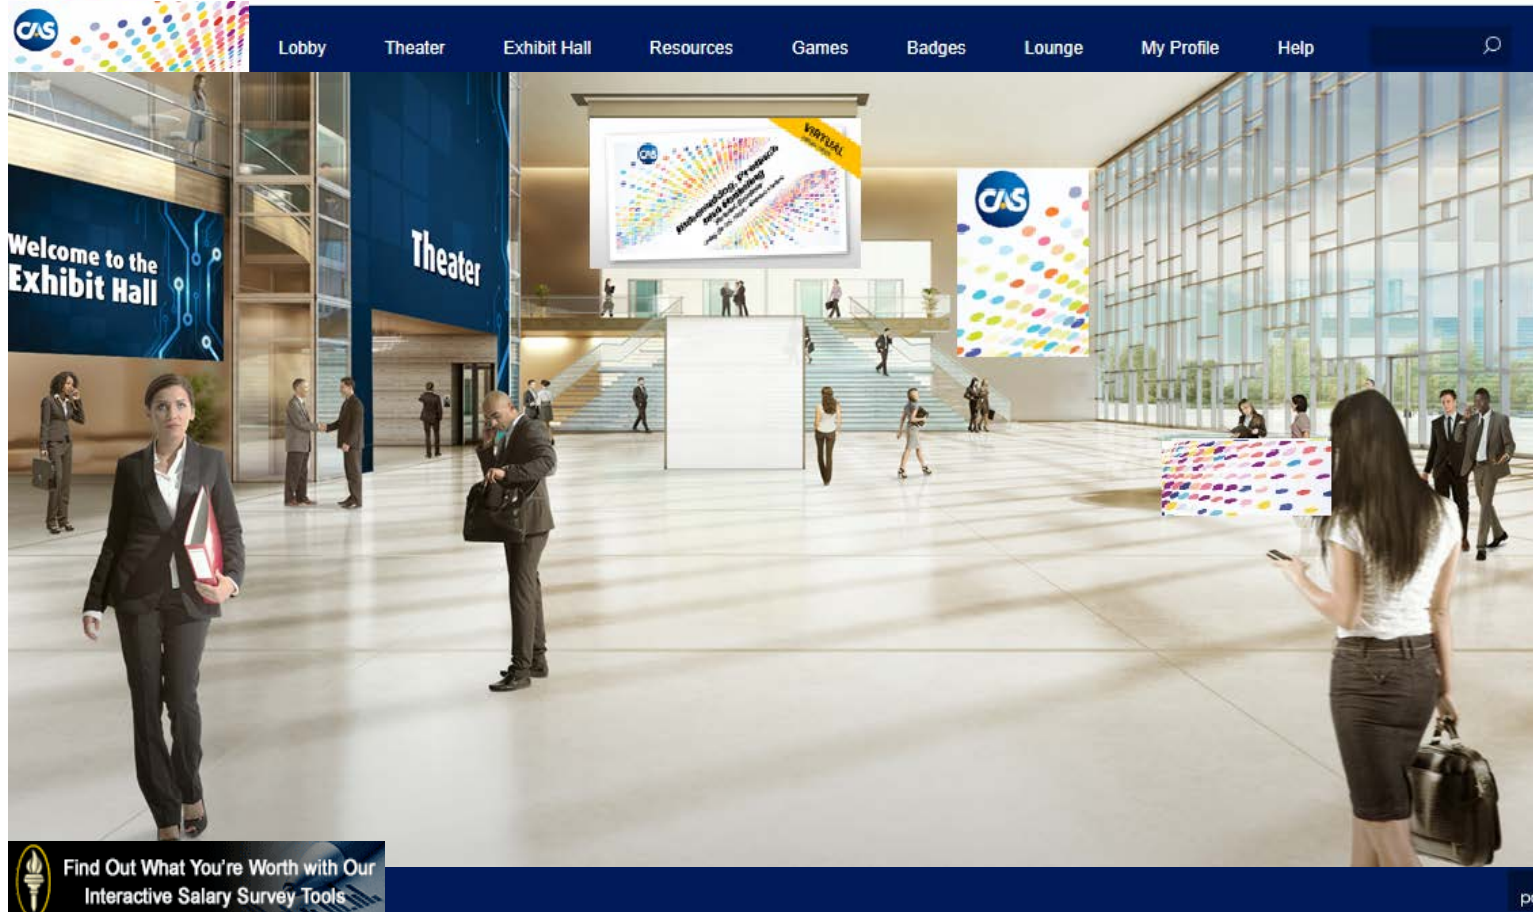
CAS

Lobby Theater Exhibit Hall Resources Games Badges Lounge My Profile Help

Welcome to the Exhibit Hall

Theater

CAS

VIRTUAL

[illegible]

CAS

Find Out What You're Worth with Our Interactive Salary Survey Tools

p